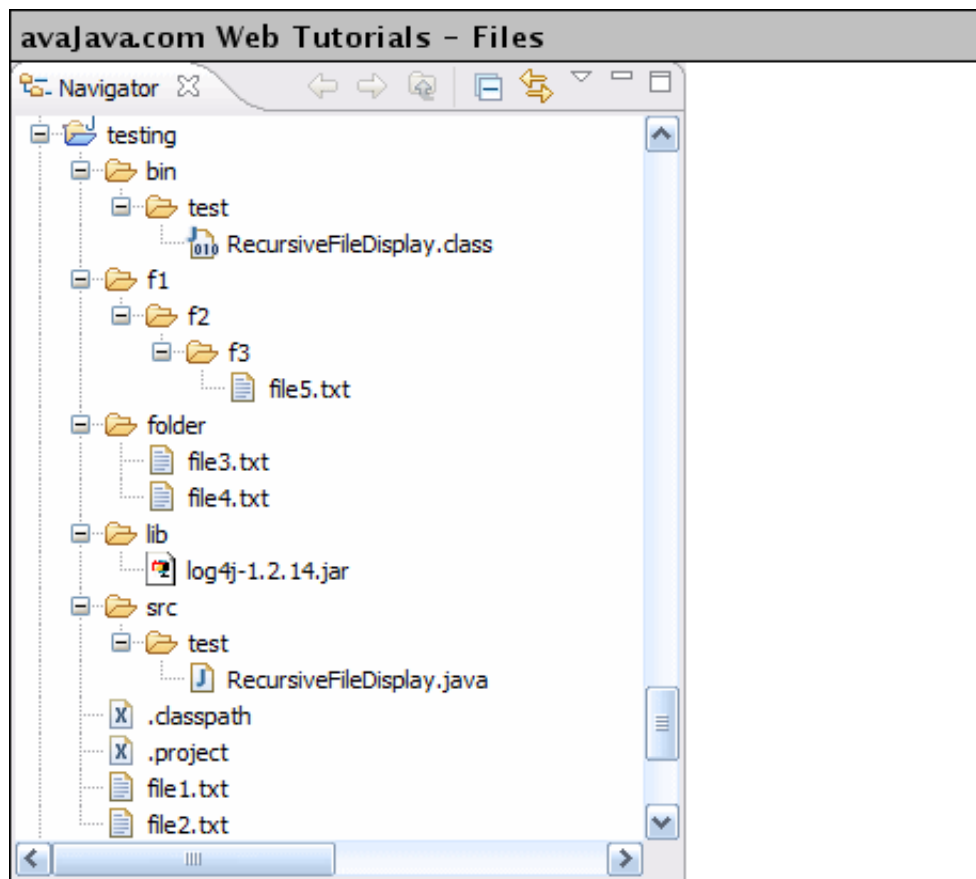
avaJava.com Web Tutorials - Files

Navigator

testing
bin
test
RecursiveFileDisplay.class
f1
f2
f3
file5.txt
folder
file3.txt
file4.txt
lib
log4j-1.2.14.jar
src
test
RecursiveFileDisplay.java
.classpath
.project
file1.txt
file2.txt